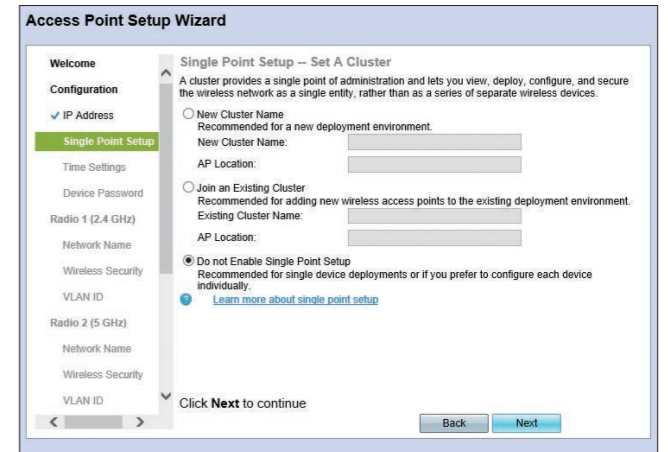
Access Point Setup Wizard

Welcome

Configuration

✓ IP Address

Single Point Setup

Time Settings

Device Password

Radio 1 (2.4 GHz)

Network Name

Wireless Security

VLAN ID

Radio 2 (5 GHz)

Network Name

Wireless Security

VLAN ID

Single Point Setup -- Set A Cluster

A cluster provides a single point of administration and lets you view, deploy, configure, and secure the wireless network as a single entity, rather than as a series of separate wireless devices.

New Cluster Name
Recommended for a new deployment environment.
New Cluster Name:
AP Location:

Join an Existing Cluster
Recommended for adding new wireless access points to the existing deployment environment.
Existing Cluster Name:
AP Location:

Do not Enable Single Point Setup
Recommended for single device deployments or if you prefer to configure each device individually.

Learn more about single point setup

Click **Next** to continue

Back Next